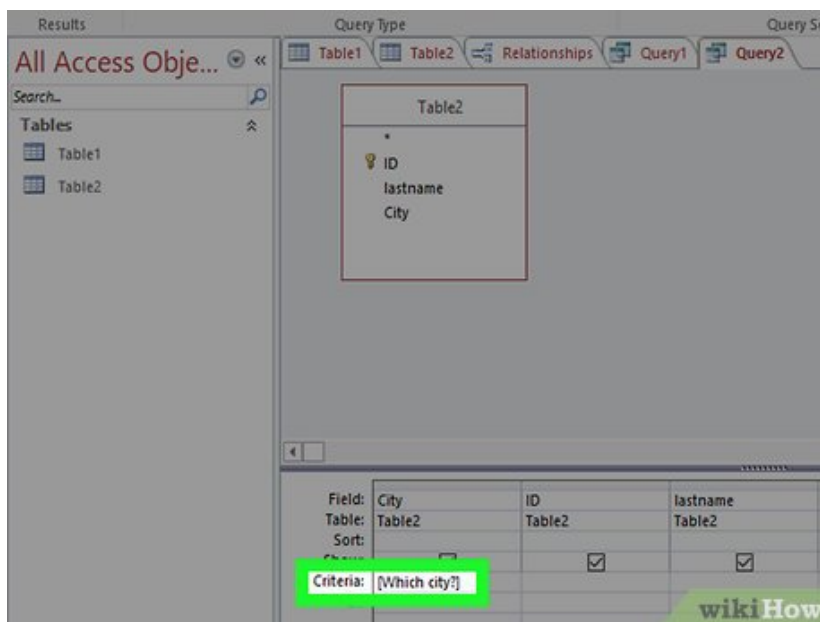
Results
Query Type
Query S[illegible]

All Access Obje... «
Search...
Tables
Table1
Table2

Table1 Table2 Relationships Query1 Query2

Table2
*
ID
lastname
City

| Field: | City | ID | lastname |
|---|---|---|---|
| Table: | Table2 | Table2 | Table2 |
| Sort: | | | |
| Show: | ☐ | ☑ | ☑ |
| Criteria: | [Which city?] | | |

wikiHow